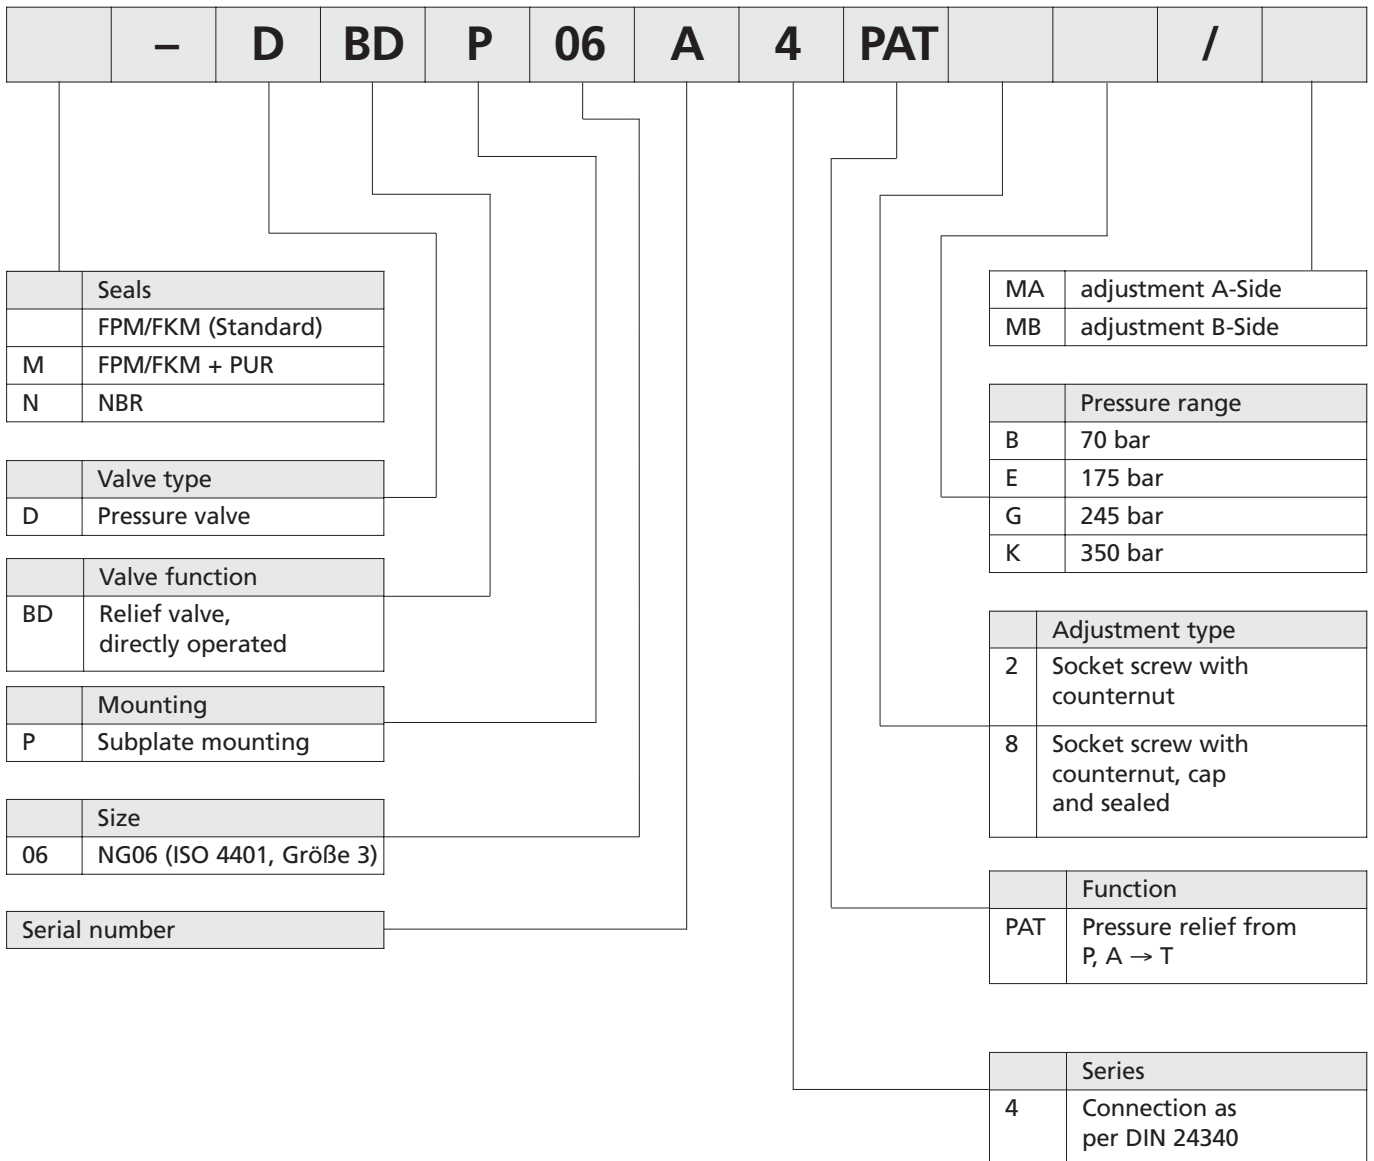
|  | – | D | BD | P | 06 | A | 4 | PAT |  |  | / |  |
|---|---|---|---|---|---|---|---|---|---|---|---|---|

|  | Seals |
|---|---|
|  | FPM/FKM (Standard) |
| M | FPM/FKM + PUR |
| N | NBR |

|  | Valve type |
|---|---|
| D | Pressure valve |

|  | Valve function |
|---|---|
| BD | Relief valve, directly operated |

|  | Mounting |
|---|---|
| P | Subplate mounting |

|  | Size |
|---|---|
| 06 | NG06 (ISO 4401, Größe 3) |

Serial number

| MA | adjustment A-Side |
|---|---|
| MB | adjustment B-Side |

|  | Pressure range |
|---|---|
| B | 70 bar |
| E | 175 bar |
| G | 245 bar |
| K | 350 bar |

|  | Adjustment type |
|---|---|
| 2 | Socket screw with counternut |
| 8 | Socket screw with counternut, cap and sealed |

|  | Function |
|---|---|
| PAT | Pressure relief from P, A $\rightarrow$ T |

|  | Series |
|---|---|
| 4 | Connection as per DIN 24340 |